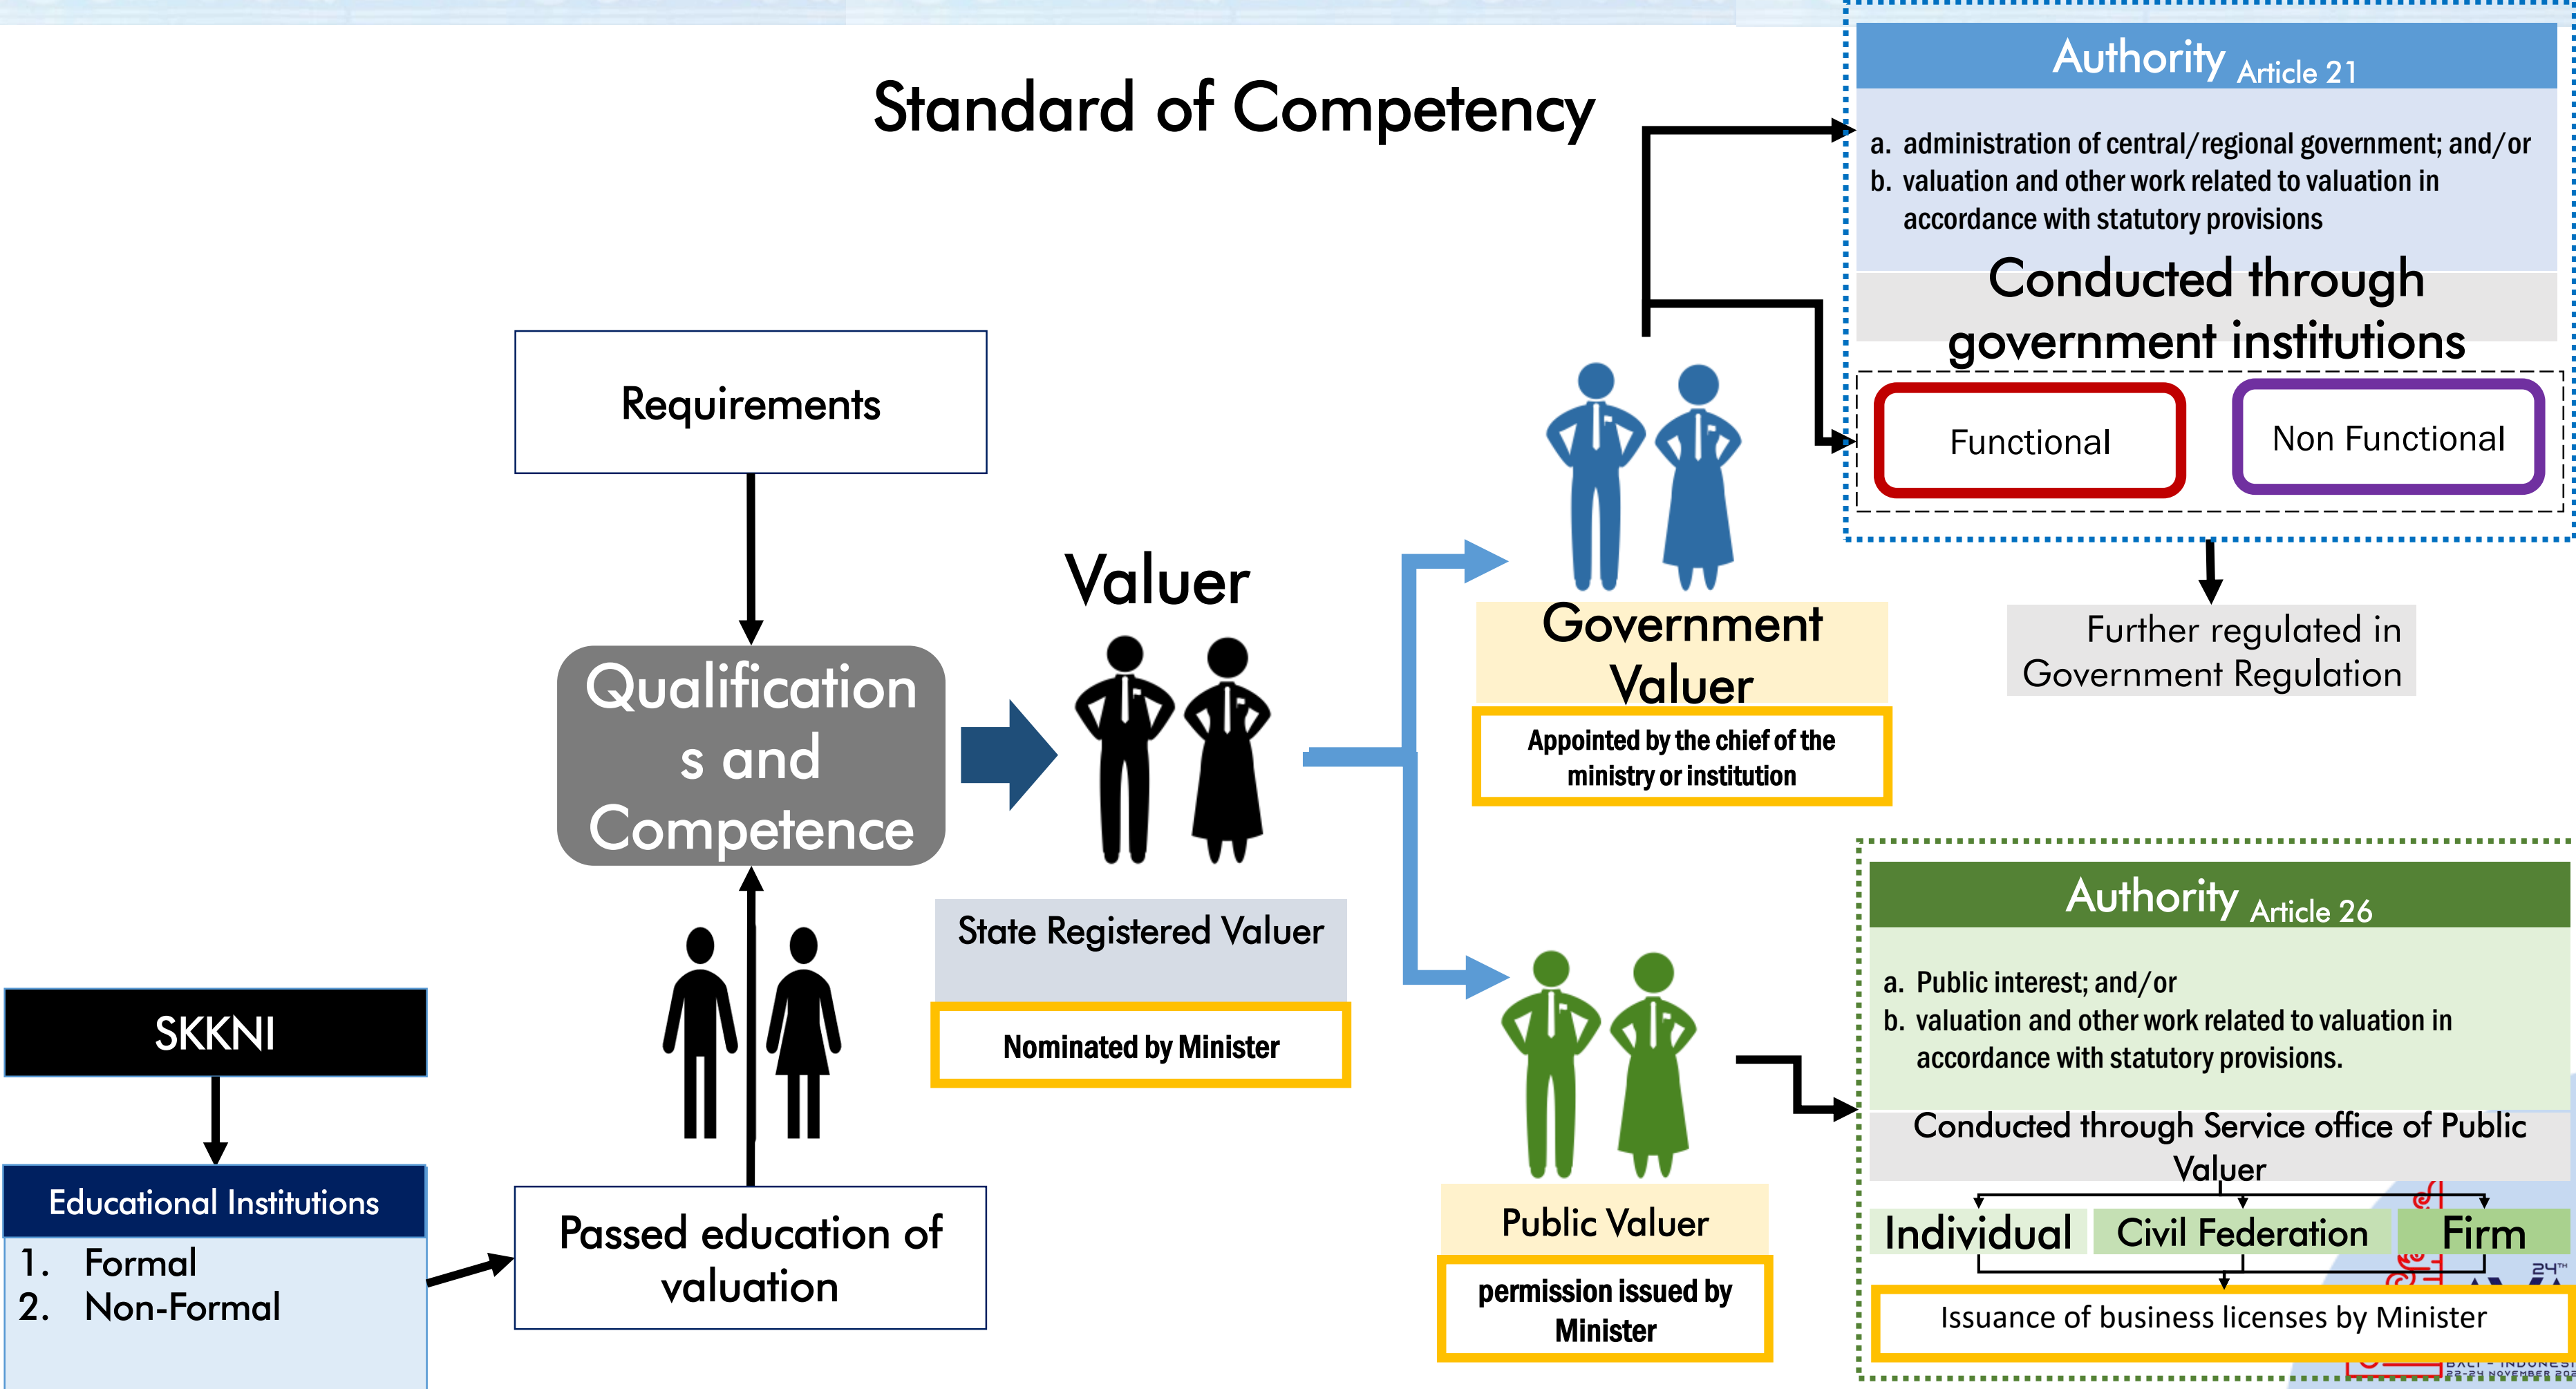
Standard of Competency

Authority Article 21

a. administration of central/regional government; and/or
b. valuation and other work related to valuation in accordance with statutory provisions

Conducted through government institutions

Functional

Non Functional

Further regulated in Government Regulation

Requirements

Qualifications and Competence

Valuer

State Registered Valuer

Nominated by Minister

Government Valuer

Appointed by the chief of the ministry or institution

SKKNI

Educational Institutions
1. Formal
2. Non-Formal

Passed education of valuation

Public Valuer

permission issued by Minister

Authority Article 26

a. Public interest; and/or
b. valuation and other work related to valuation in accordance with statutory provisions.

Conducted through Service office of Public Valuer

Individual

Civil Federation

Firm

Issuance of business licenses by Minister